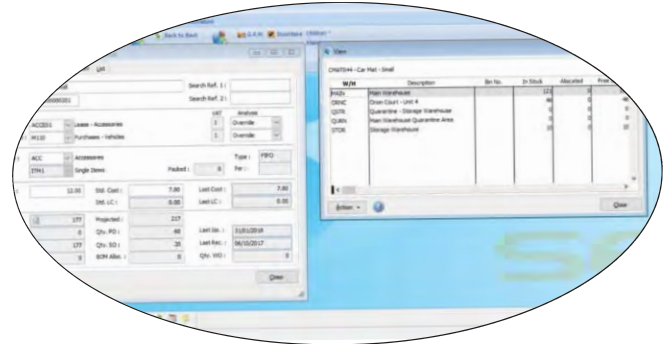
Back to Basic
Incomplete - Oldham

Search Ref. 1 :
Search Ref. 2 :

ACC
Lease - Accessories
Purchases - Vehicles

VAT
Analysis
Override
Override

ACC
Accessories
Single Items
Packed :
Type :
FIFO
Per :

12.00
Std. Cost :
7.00
Last Cost :
7.00
Std. LC :
0.00
Last LC :
0.00

177
Projected :
217
0
Qty. PO :
60
Last Iss. :
21/01/2019
177
Qty. SO :
20
Last Rec. :
06/10/2017
0
BOM Alloc. :
0
Qty. WO :
0

Close

View

CMAT044 - Car Mat - Small

| W/H | Description | Bin No. | In Stock | Allocated | Free |
|---|---|---|---|---|---|
| MAIN | Main Warehouse | | 123 | 0 | |
| ORNC | Orion Court - Unit 4 | | 46 | 0 | 46 |
| QSTR | Quarantine - Storage Warehouse | | 0 | 0 | 0 |
| QUAN | Main Warehouse Quarantine Area | | 0 | 0 | 0 |
| STOR | Storage Warehouse | | 10 | 0 | 10 |

Action
Close